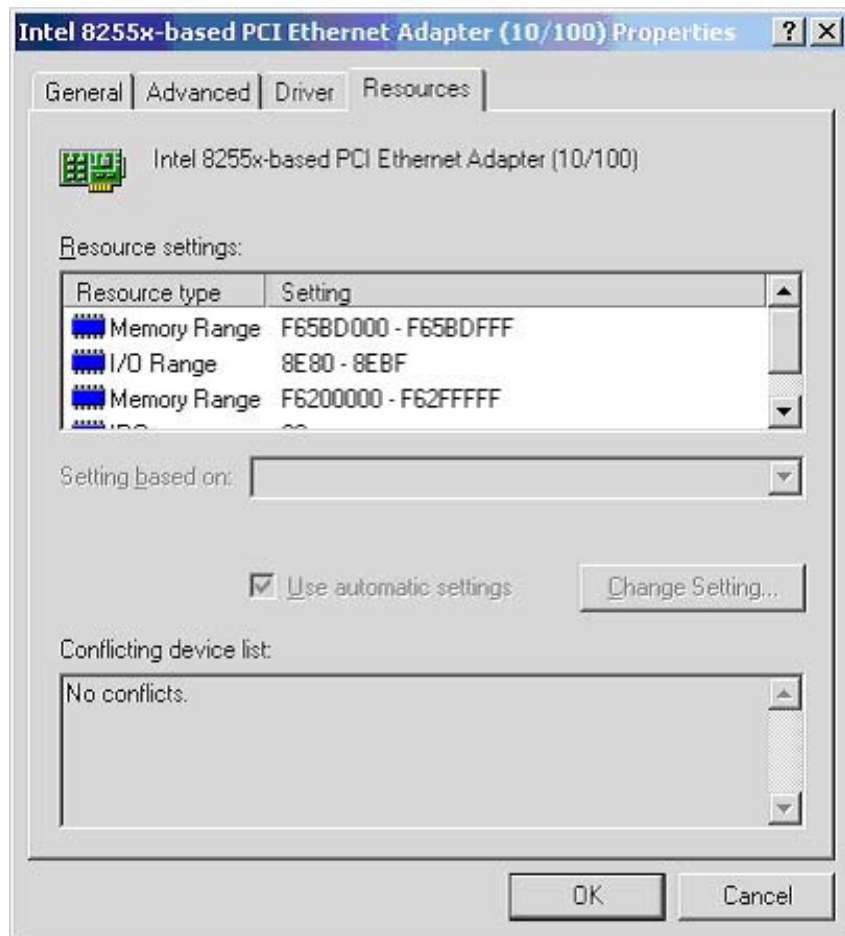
Intel 8255x-based PCI Ethernet Adapter (10/100) Properties ? X

General | Advanced | Driver | Resources

Intel 8255x-based PCI Ethernet Adapter (10/100)

Resource settings:

| Resource type | Setting |
|---|---|
| Memory Range | F65BD000 - F65BDFFF |
| I/O Range | 8E80 - 8EBF |
| Memory Range | F6200000 - F62FFFFF |
| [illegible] | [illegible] |

Setting based on:

Use automatic settings

Change Setting...

Conflicting device list:

No conflicts.

OK

Cancel